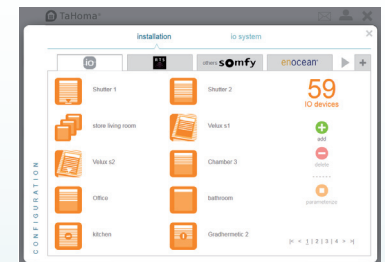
TaHoma

installation io system

iO others somfy enocean

Shutter 1
Shutter 2
59
IO devices
store living room
Velux s1
add
Velux s2
Chamber 3
delete
Office
bathroom
parameters
kitchen
Gradhermetic 2
|< < 1 | 2 | 3 | 4 > >|

CONFIGURATION